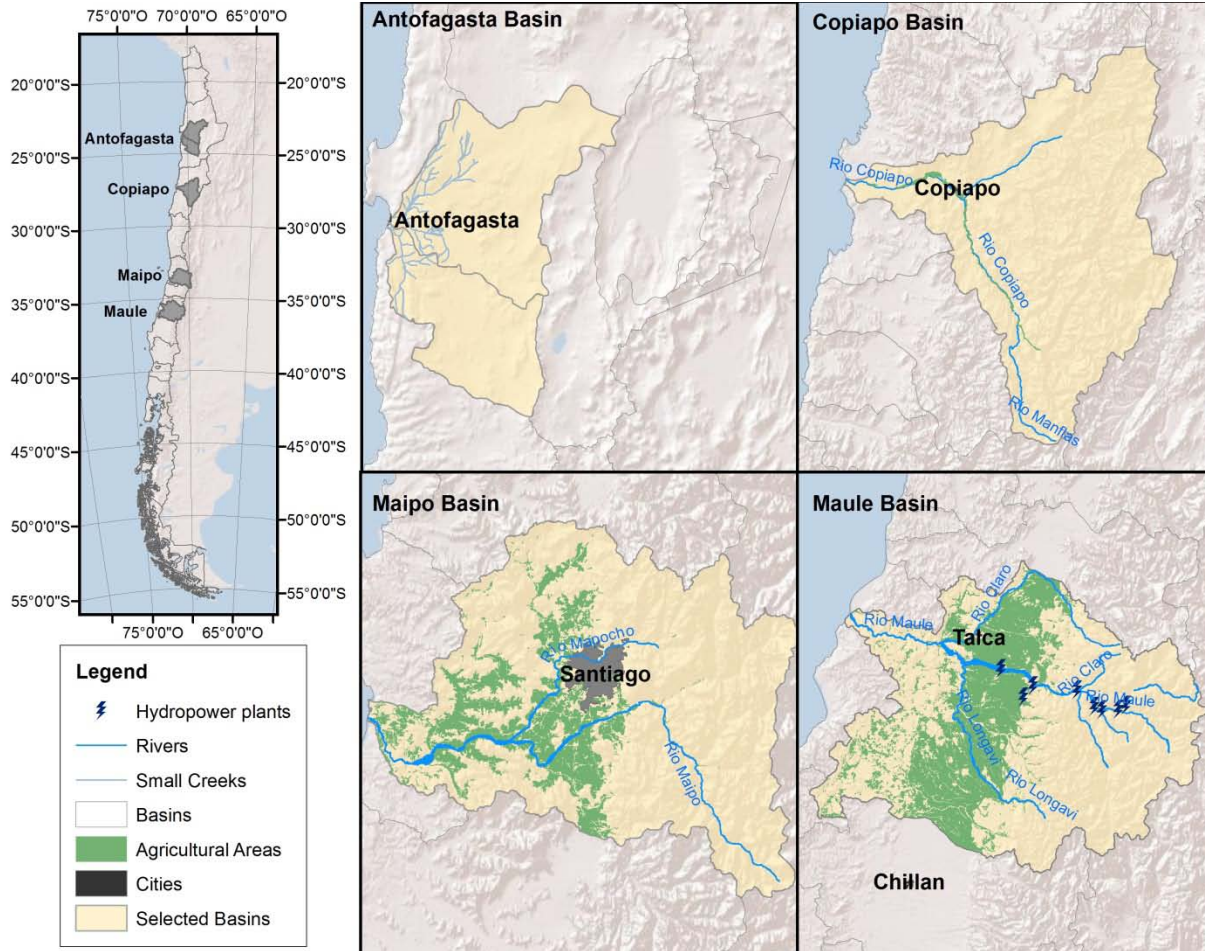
75°0'0"O 70°0'0"O 65°0'0"O

20°0'0"S
25°0'0"S
30°0'0"S
35°0'0"S
40°0'0"S
45°0'0"S
50°0'0"S
55°0'0"S

Antofagasta
Copiapo
Maipo
Maule

-20°0'0"S
-25°0'0"S
-30°0'0"S
-35°0'0"S
-40°0'0"S
-45°0'0"S
-50°0'0"S
-55°0'0"S

75°0'0"O 65°0'0"O

Legend
Hydropower plants
Rivers
Small Creeks
Basins
Agricultural Areas
Cities
Selected Basins

Antofagasta Basin
Antofagasta

Copiapo Basin
Rio Copiapo
Copiapo
Rio Copiapo
Rio Manflas

Maipo Basin
Rio Mapocho
Santiago
Rio Maipo

Maule Basin
Rio Claro
Rio Maule
Talca
Rio Claro
Rio Maule
Rio Longavi
Rio Longavi
Chillan